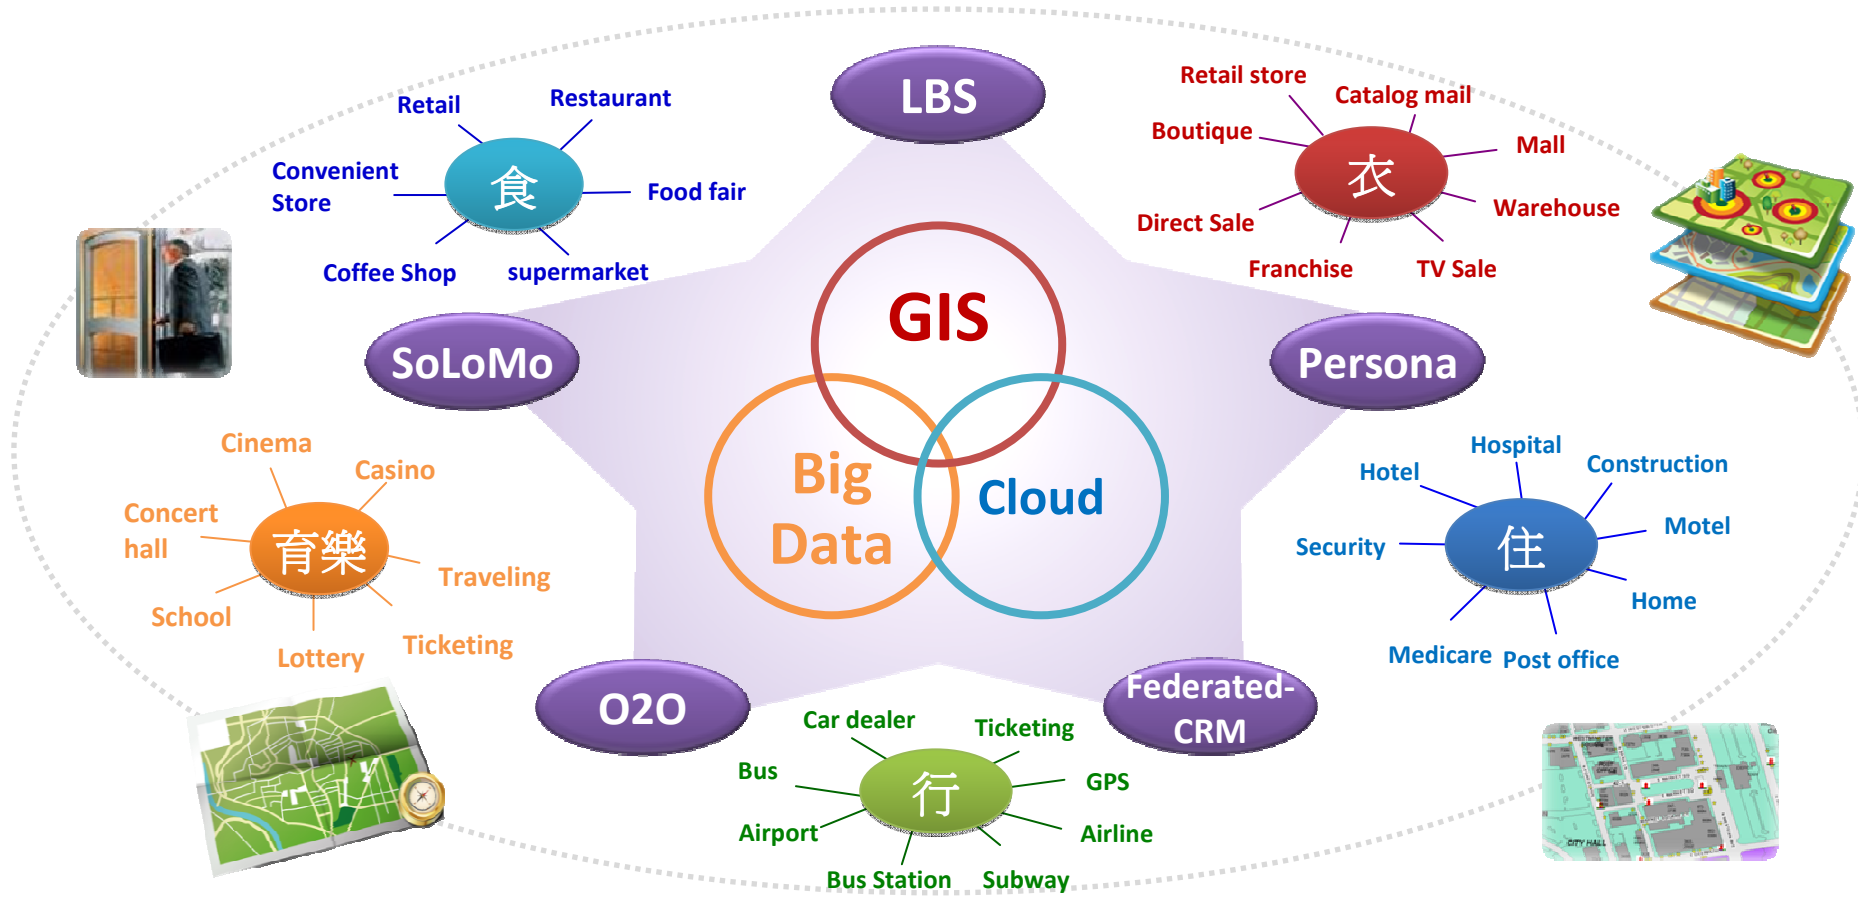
LBS

Retail
Restaurant
Convenient Store
食
Food fair
Coffee Shop
supermarket

Retail store
Catalog mail
Boutique
Mall
衣
Warehouse
Direct Sale
Franchise
TV Sale

GIS
Big Data
Cloud

SoLoMo
Persona

Cinema
Casino
Concert hall
育樂
Traveling
School
Lottery
Ticketing

Hospital
Hotel
Construction
Motel
Security
住
Home
Medicare
Post office

O2O
Federated-CRM

Car dealer
Ticketing
Bus
行
GPS
Airport
Airline
Bus Station
Subway

CITY HALL